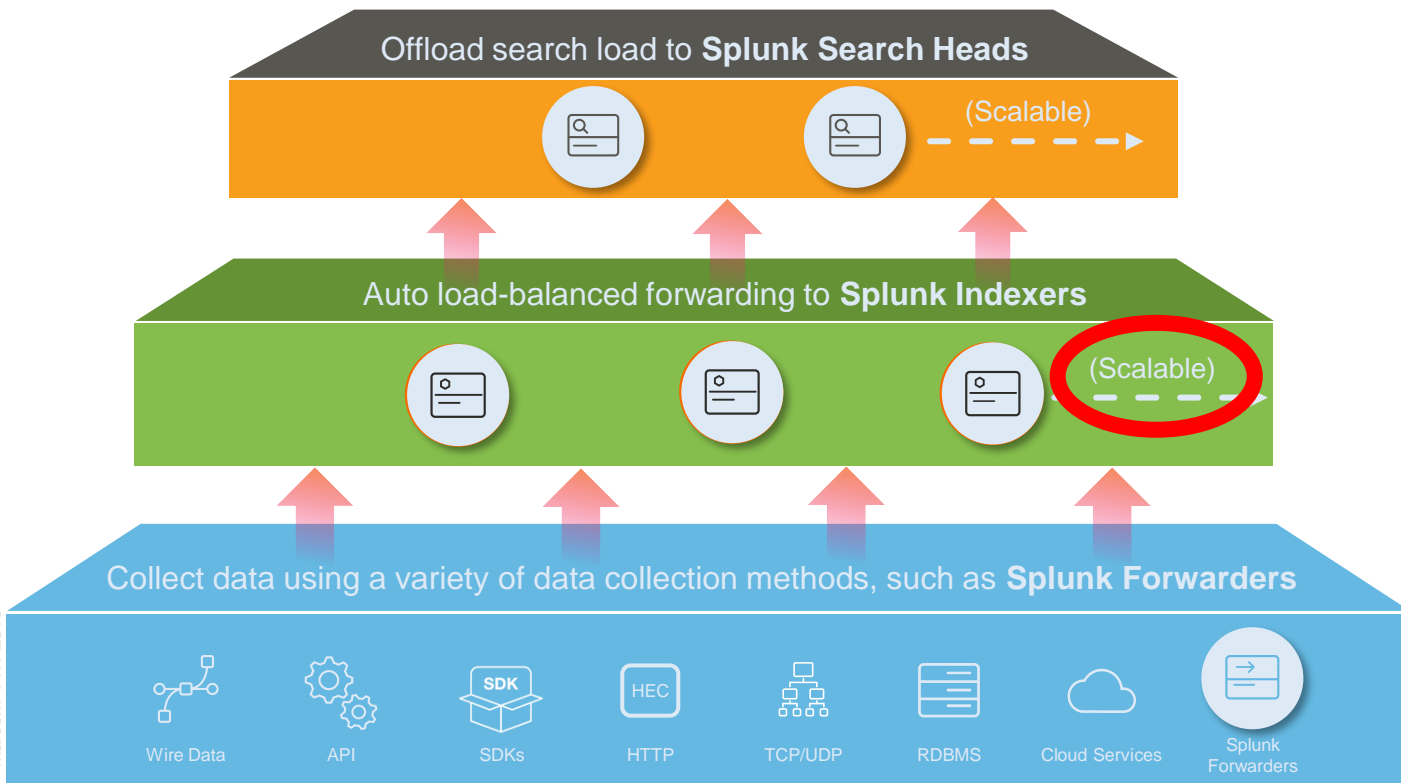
Offload search load to **Splunk Search Heads**

(Scalable)

Auto load-balanced forwarding to **Splunk Indexers**

(Scalable)

Collect data using a variety of data collection methods, such as **Splunk Forwarders**

SDK

HEC

Wire Data

API

SDKs

HTTP

TCP/UDP

RDBMS

Cloud Services

Splunk Forwarders